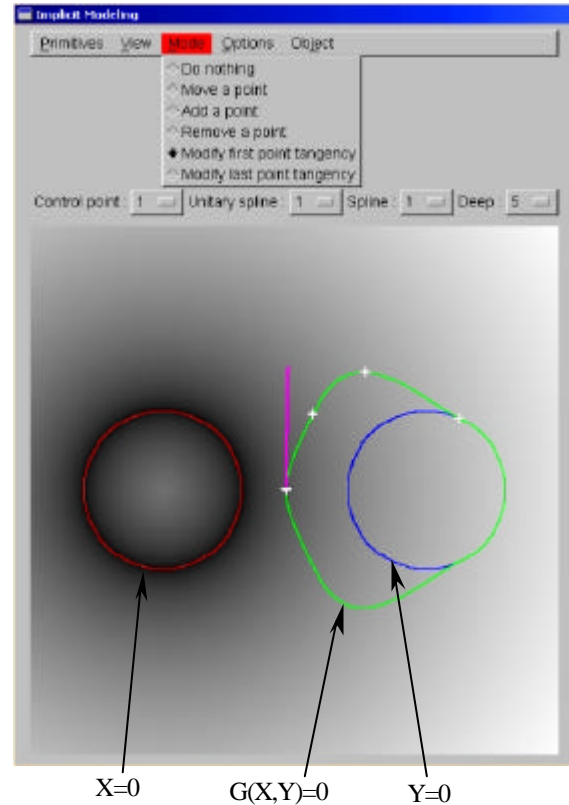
Implicit Modeling

Primitives View Mode Options Object

Do nothing
Move a point
Add a point
Remove a point
Modify first point tangency
Modify last point tangency

Control point : 1 Unitary spline : 1 Spline : 1 Deep : 5

X=0
G(X,Y)=0
Y=0